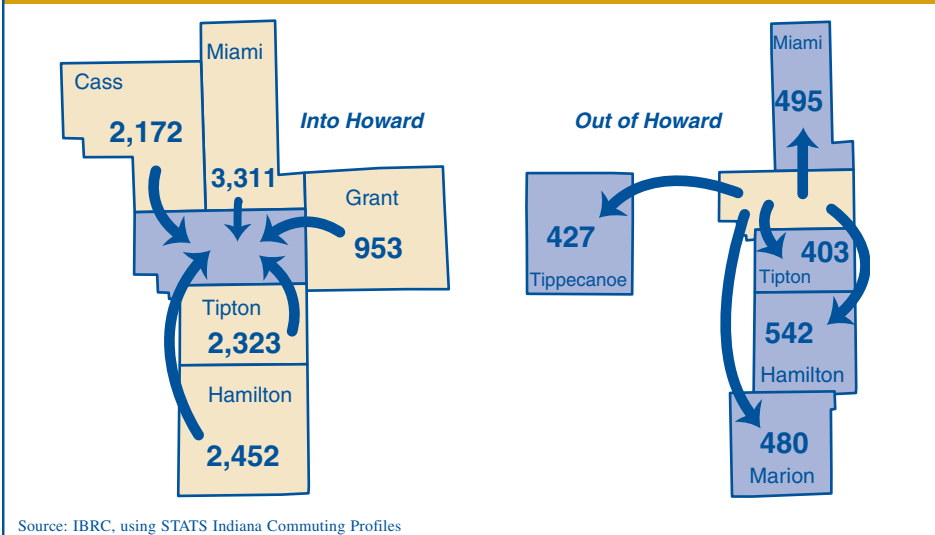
Into Howard

Cass
2,172

Miami
3,311

Grant
953

Tipton
2,323

Hamilton
2,452

Out of Howard

Miami
495

427
Tippecanoe

403
Tipton

542
Hamilton

480
Marion

Source: IBRC, using STATS Indiana Commuting Profiles